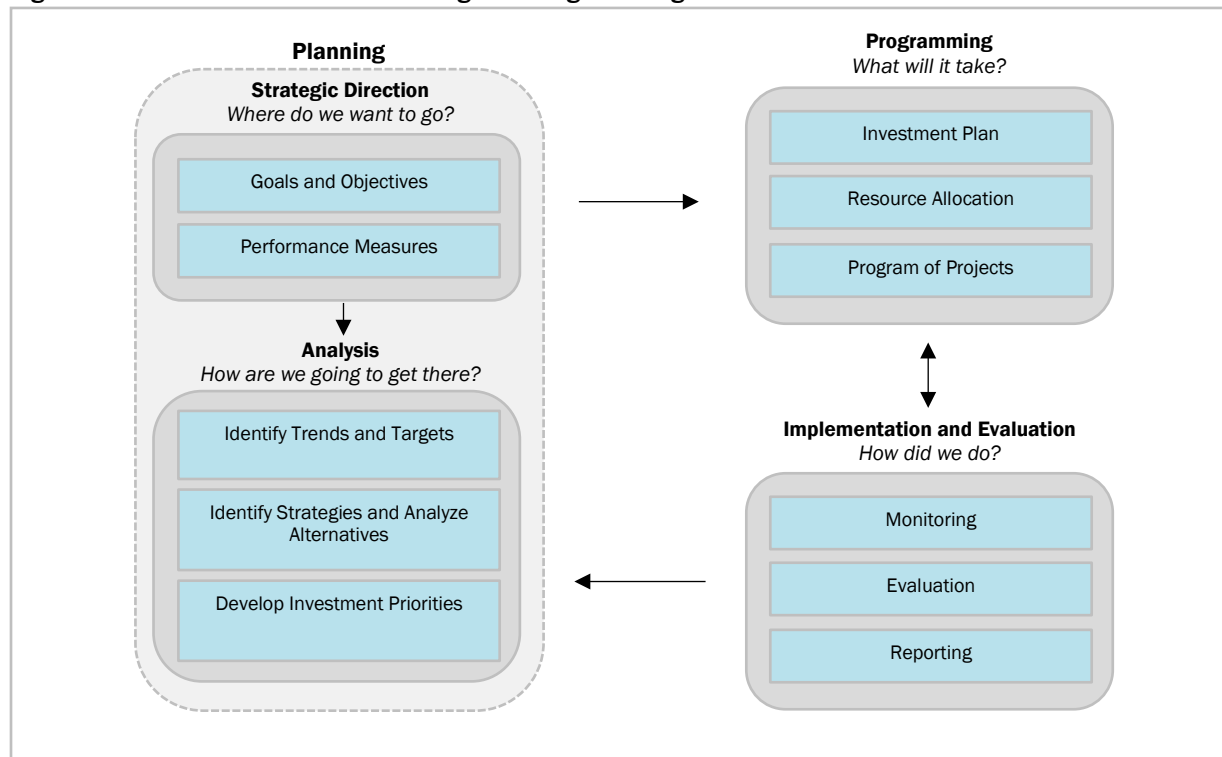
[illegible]

Planning

Strategic Direction
Where do we want to go?

Goals and Objectives

Performance Measures

Analysis
How are we going to get there?

Identify Trends and Targets

Identify Strategies and Analyze Alternatives

Develop Investment Priorities

Programming
What will it take?

Investment Plan

Resource Allocation

Program of Projects

Implementation and Evaluation
How did we do?

Monitoring

Evaluation

Reporting